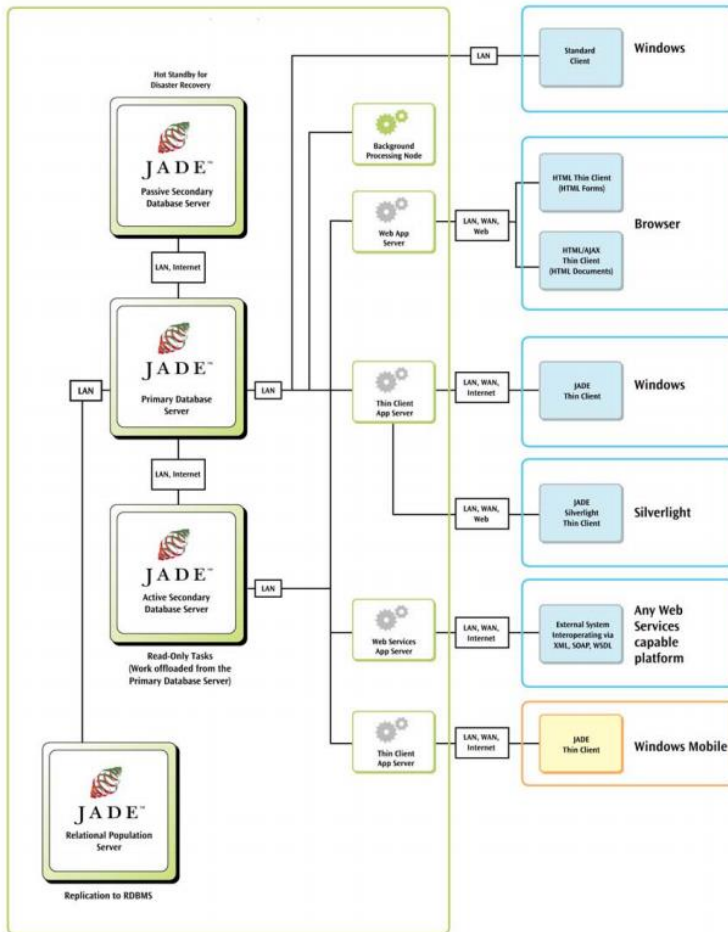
Hot Standby for Disaster Recovery

JADE™
Passive Secondary Database Server

LAN, Internet

JADE™
Primary Database Server

LAN

LAN

LAN, Internet

JADE™
Active Secondary Database Server

LAN

Read-Only Tasks (Work offloaded from the Primary Database Server)

JADE™
Relational Population Server

Replication to RDBMS

LAN

Background Processing Node

Web App Server

LAN, WAN, Web

Thin Client App Server

LAN, WAN, Internet

LAN, WAN, Web

Web Services App Server

LAN, WAN, Internet

Thin Client App Server

LAN, WAN, Internet

Standard Client

Windows

HTML Thin Client (HTML Forms)

HTML/AJAX Thin Client (HTML Documents)

Browser

JADE Thin Client

Windows

JADE Silverlight Thin Client

Silverlight

External System Interoperating via XML, SOAP, WSDL

Any Web Services capable platform

JADE Thin Client

Windows Mobile